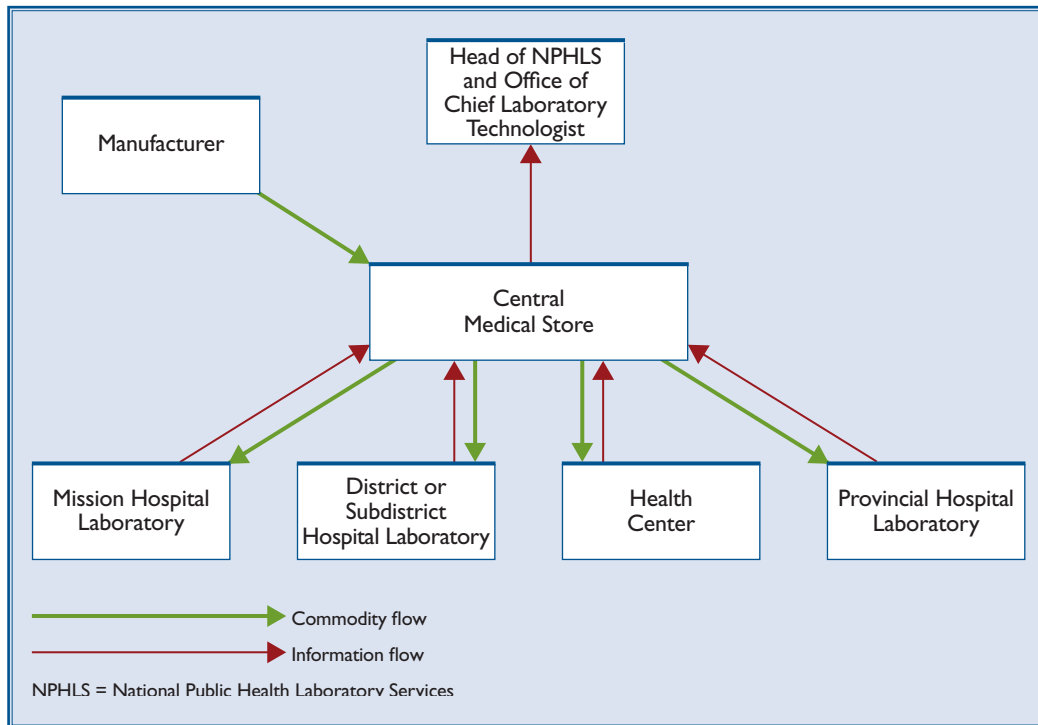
Head of NPHLS and Office of Chief Laboratory Technologist

Manufacturer

Central Medical Store

Mission Hospital Laboratory

District or Subdistrict Hospital Laboratory

Health Center

Provincial Hospital Laboratory

Commodity flow

Information flow

NPHLS = National Public Health Laboratory Services